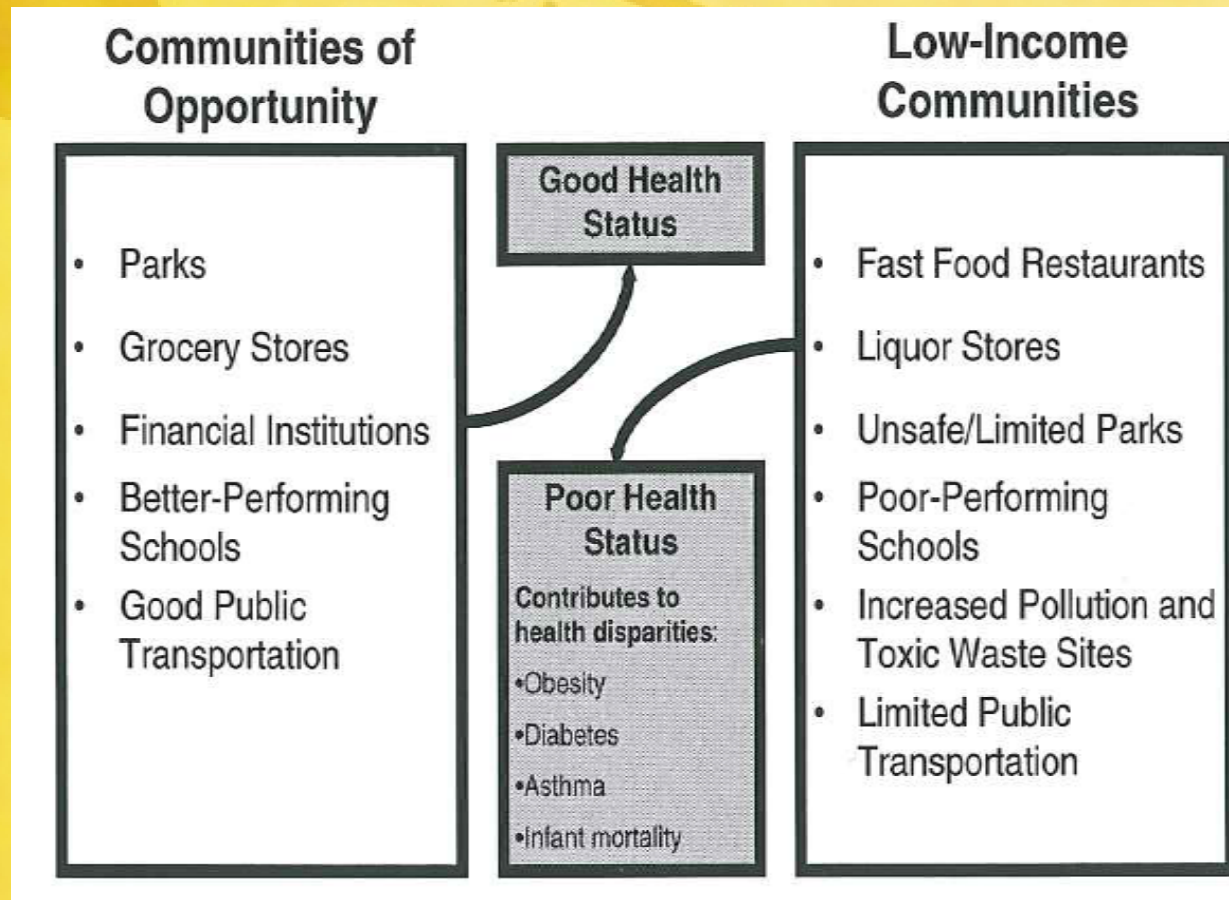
Communities of Opportunity

• Parks
• Grocery Stores
• Financial Institutions
• Better-Performing Schools
• Good Public Transportation

Good Health Status

Poor Health Status

Contributes to health disparities:
•Obesity
•Diabetes
•Asthma
•Infant mortality

Low-Income Communities

• Fast Food Restaurants
• Liquor Stores
• Unsafe/Limited Parks
• Poor-Performing Schools
• Increased Pollution and Toxic Waste Sites
• Limited Public Transportation